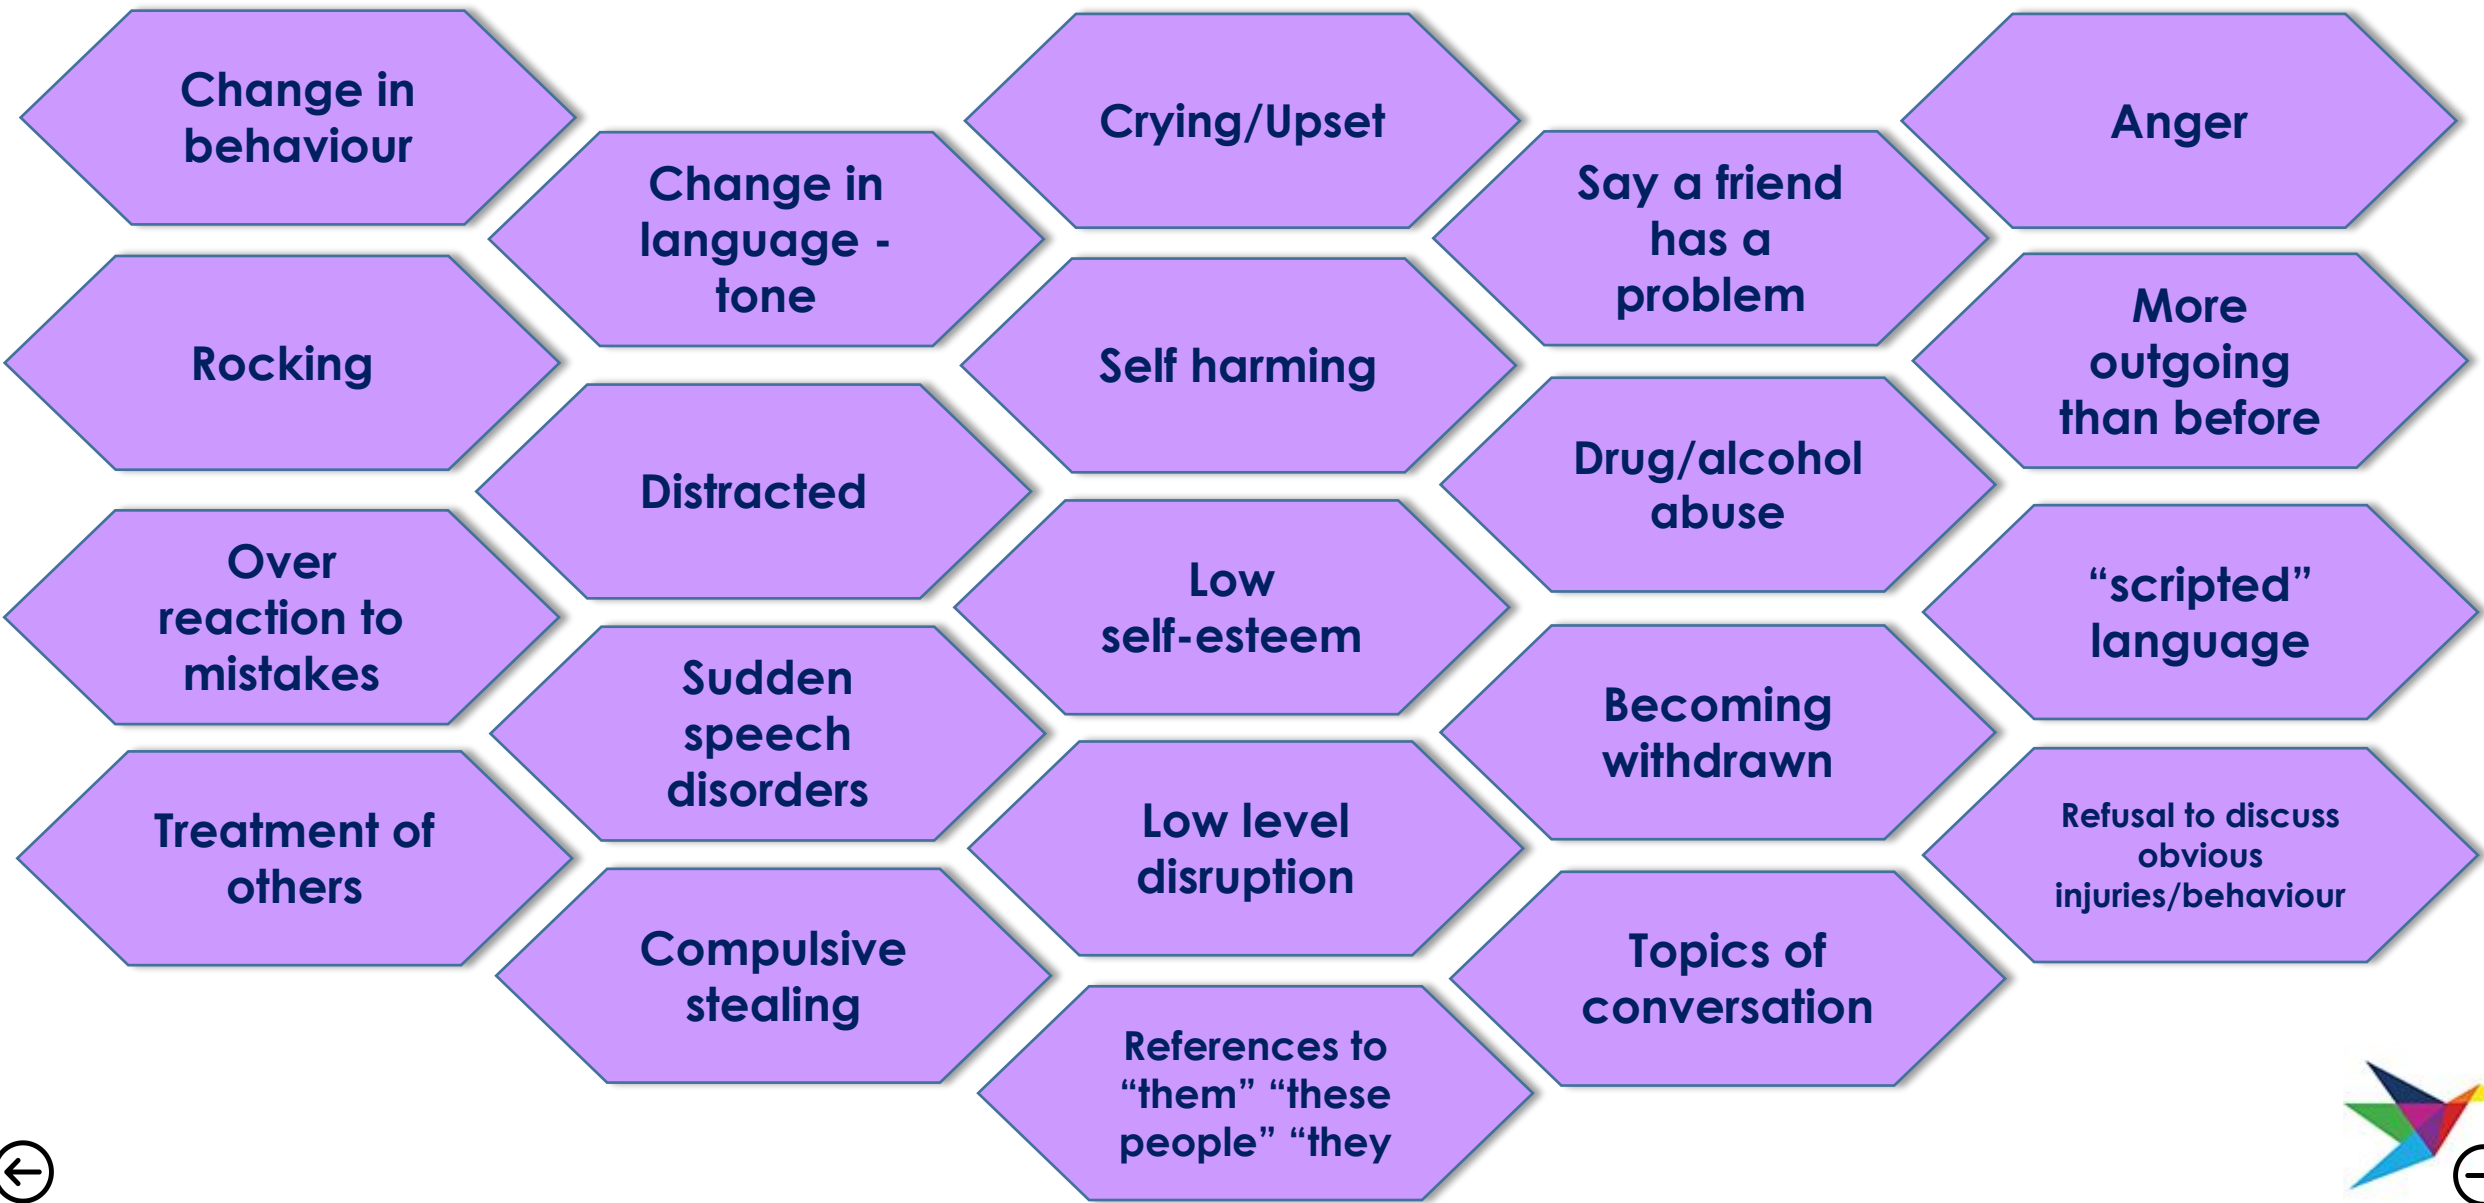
Change in behaviour

Rocking

Over reaction to mistakes

Treatment of others

Change in language - tone

Distracted

Sudden speech disorders

Compulsive stealing

Crying/Upset

Self harming

Low self-esteem

Low level disruption

References to “them” “these people” “they

Say a friend has a problem

Drug/alcohol abuse

Becoming withdrawn

Topics of conversation

Anger

More outgoing than before

“scripted” language

Refusal to discuss obvious injuries/behaviour